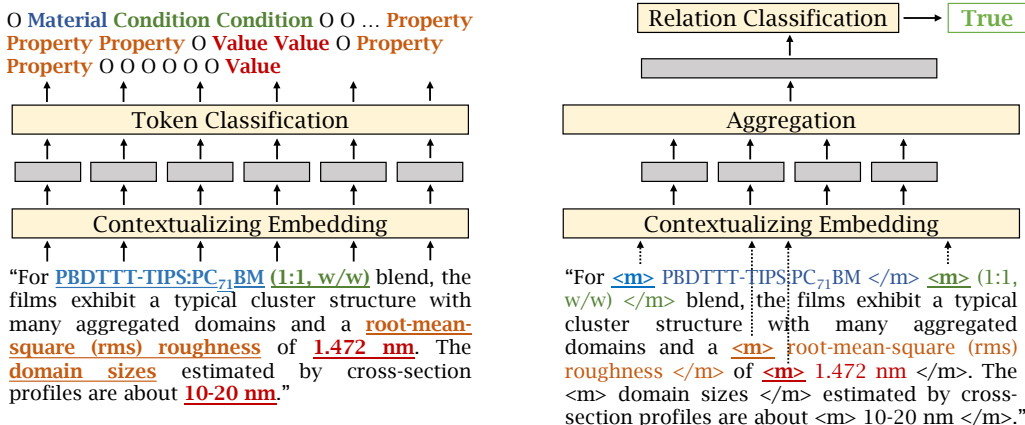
O Material Condition Condition O O ... Property Property Property O Value Value O Property Property O O O O O O Value

Token Classification

Contextualizing Embedding

“For PBDTTT-TIPS:PC$_{71}$BM (1:1, w/w) blend, the films exhibit a typical cluster structure with many aggregated domains and a root-mean-square (rms) roughness of 1.472 nm. The domain sizes estimated by cross-section profiles are about 10-20 nm.”

Relation Classification

True

Aggregation

Contextualizing Embedding

“For <m> PBDTTT-TIPS:PC$_{71}$BM </m> <m> (1:1, w/w) </m> blend, the films exhibit a typical cluster structure with many aggregated domains and a <m> root-mean-square (rms) roughness </m> of <m> 1.472 nm </m>. The <m> domain sizes </m> estimated by cross-section profiles are about <m> 10-20 nm </m>.”